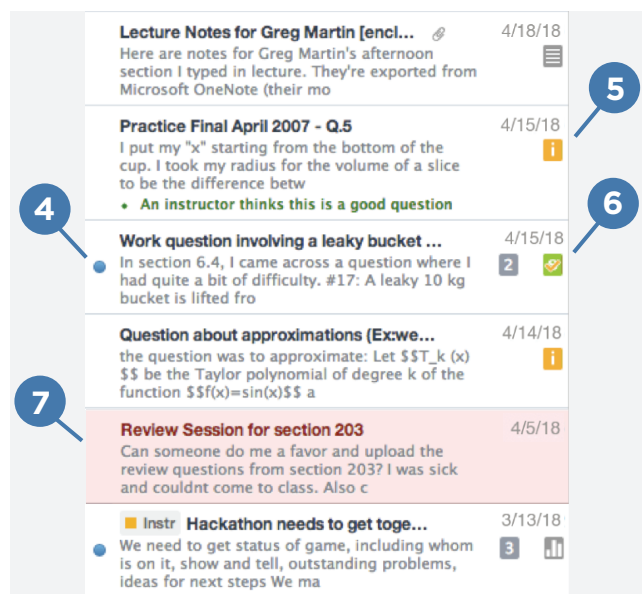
Lecture Notes for Greg Martin [encl...
Here are notes for Greg Martin's afternoon section I typed in lecture. They're exported from Microsoft OneNote (their mo
4/18/18

5

Practice Final April 2007 - Q.5
I put my "x" starting from the bottom of the cup. I took my radius for the volume of a slice to be the difference betw
4/15/18
i
An instructor thinks this is a good question

4

6

Work question involving a leaky bucket ...
In section 6.4, I came across a question where I had quite a bit of difficulty. #17: A leaky 10 kg bucket is lifted fro
4/15/18
2

Question about approximations (Ex:we...
the question was to approximate: Let $$T_k (x) $$ be the Taylor polynomial of degree k of the function $$f(x)=sin(x)$$ a
4/14/18
i

7

Review Session for section 203
Can someone do me a favor and upload the review questions from section 203? I was sick and couldnt come to class. Also c
4/5/18

Instr Hackathon needs to get toge...
We need to get status of game, including whom is on it, show and tell, outstanding problems, ideas for next steps We ma
3/13/18
3